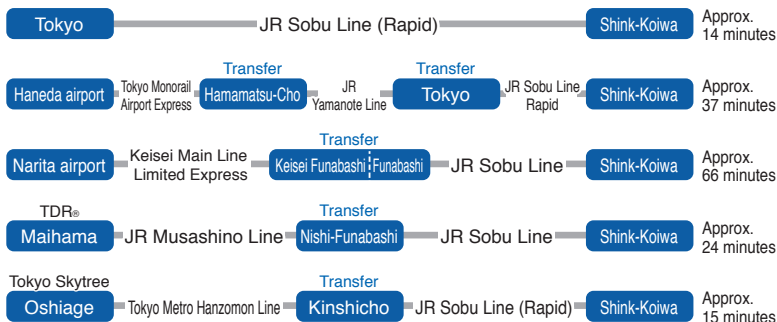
Tokyo JR Sobu Line (Rapid) Shink-Koiwa Approx. 14 minutes

Haneda airport Tokyo Monorail Airport Express Transfer Hamamatsu-Cho JR Yamanote Line Transfer Tokyo JR Sobu Line Rapid Shink-Koiwa Approx. 37 minutes

Narita airport Keisei Main Line Limited Express Transfer Keisei Funabashi Funabashi JR Sobu Line Shink-Koiwa Approx. 66 minutes

TDR® Maihama JR Musashino Line Transfer Nishi-Funabashi JR Sobu Line Shink-Koiwa Approx. 24 minutes

Tokyo Skytree Oshiage Tokyo Metro Hanzomon Line Transfer Kinshicho JR Sobu Line (Rapid) Shink-Koiwa Approx. 15 minutes